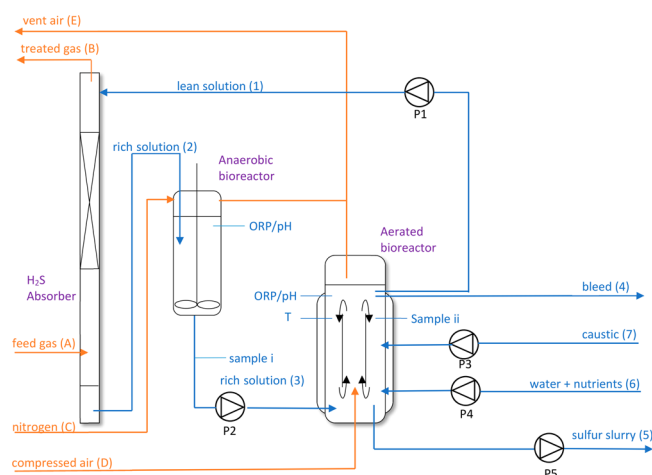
vent air (E)
treated gas (B)
lean solution (1)
P1
rich solution (2)
Anaerobic bioreactor
ORP/pH
Aerated bioreactor
$H_2S$ Absorber
ORP/pH
bleed (4)
T
Sample ii
caustic (7)
feed gas (A)
sample i
P3
rich solution (3)
water + nutrients (6)
P2
P4
nitrogen (C)
sulfur slurry (5)
compressed air (D)
P5